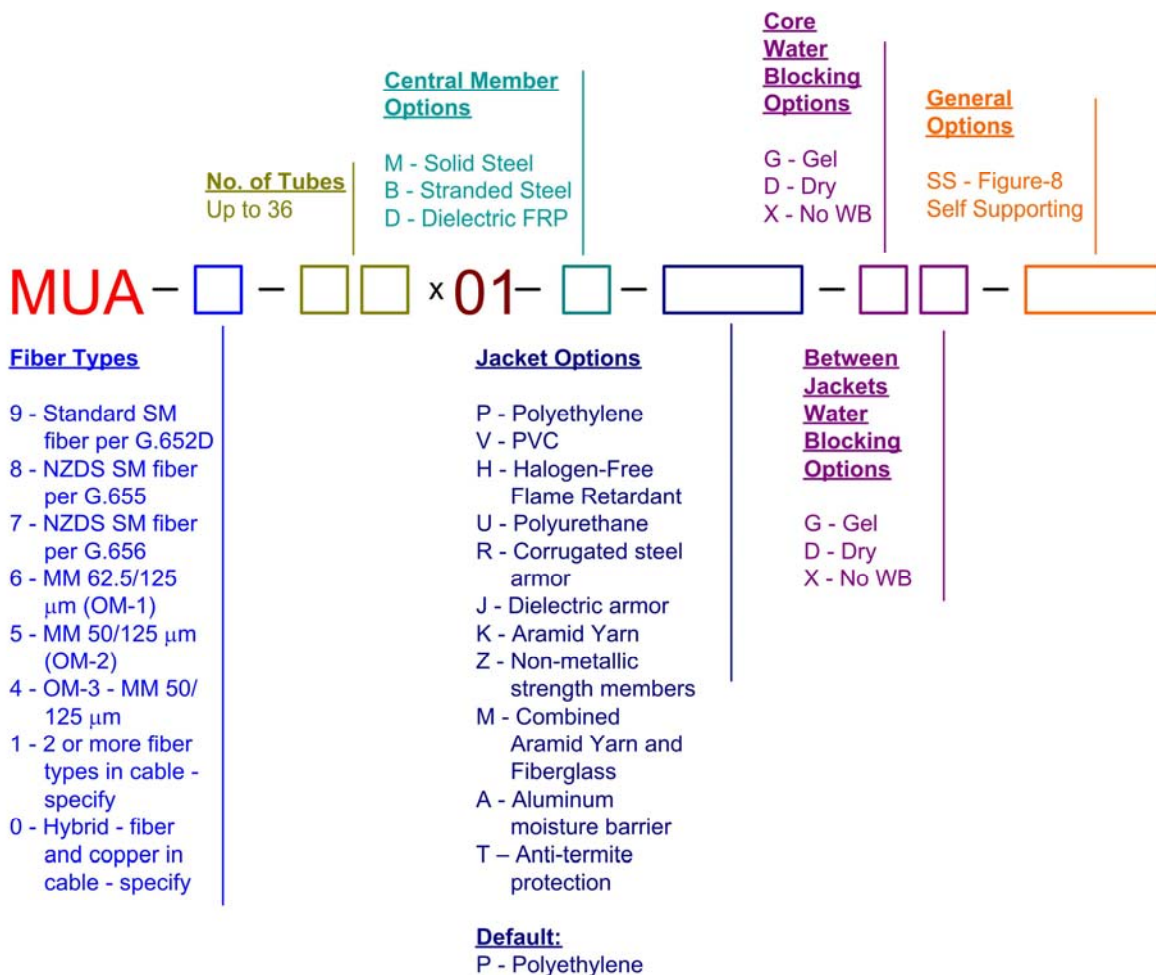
Core Water Blocking Options

G - Gel
D - Dry
X - No WB

Central Member Options

M - Solid Steel
B - Stranded Steel
D - Dielectric FRP

General Options

SS - Figure-8 Self Supporting

No. of Tubes
Up to 36

MUA – □ – □ □ x 01 – □ – □ – □ □ – □

Fiber Types

9 - Standard SM fiber per G.652D
8 - NZDS SM fiber per G.655
7 - NZDS SM fiber per G.656
6 - MM 62.5/125 μm (OM-1)
5 - MM 50/125 μm (OM-2)
4 - OM-3 - MM 50/125 μm
1 - 2 or more fiber types in cable - specify
0 - Hybrid - fiber and copper in cable - specify

Jacket Options

P - Polyethylene
V - PVC
H - Halogen-Free Flame Retardant
U - Polyurethane
R - Corrugated steel armor
J - Dielectric armor
K - Aramid Yarn
Z - Non-metallic strength members
M - Combined Aramid Yarn and Fiberglass
A - Aluminum moisture barrier
T – Anti-termite protection

Default:
P - Polyethylene

Between Jackets Water Blocking Options

G - Gel
D - Dry
X - No WB